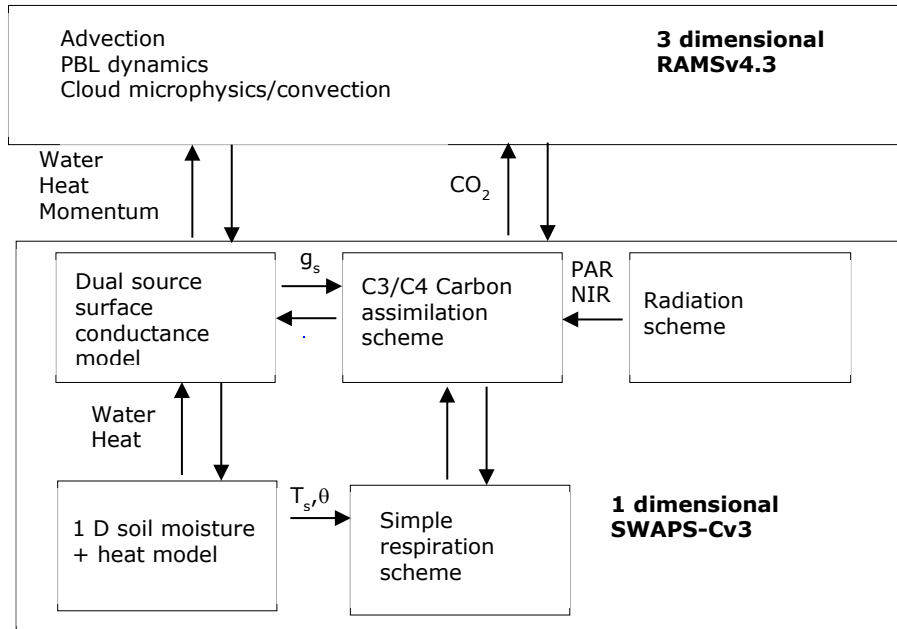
Advection
PBL dynamics
Cloud microphysics/convection

**3 dimensional RAMSv4.3**

Water
Heat
Momentum

$CO_2$

Dual source surface conductance model

$g_s$

C3/C4 Carbon assimilation scheme

PAR
NIR

Radiation scheme

Water
Heat

1 D soil moisture + heat model

$T_s$,$\theta$

Simple respiration scheme

**1 dimensional SWAPS-Cv3**